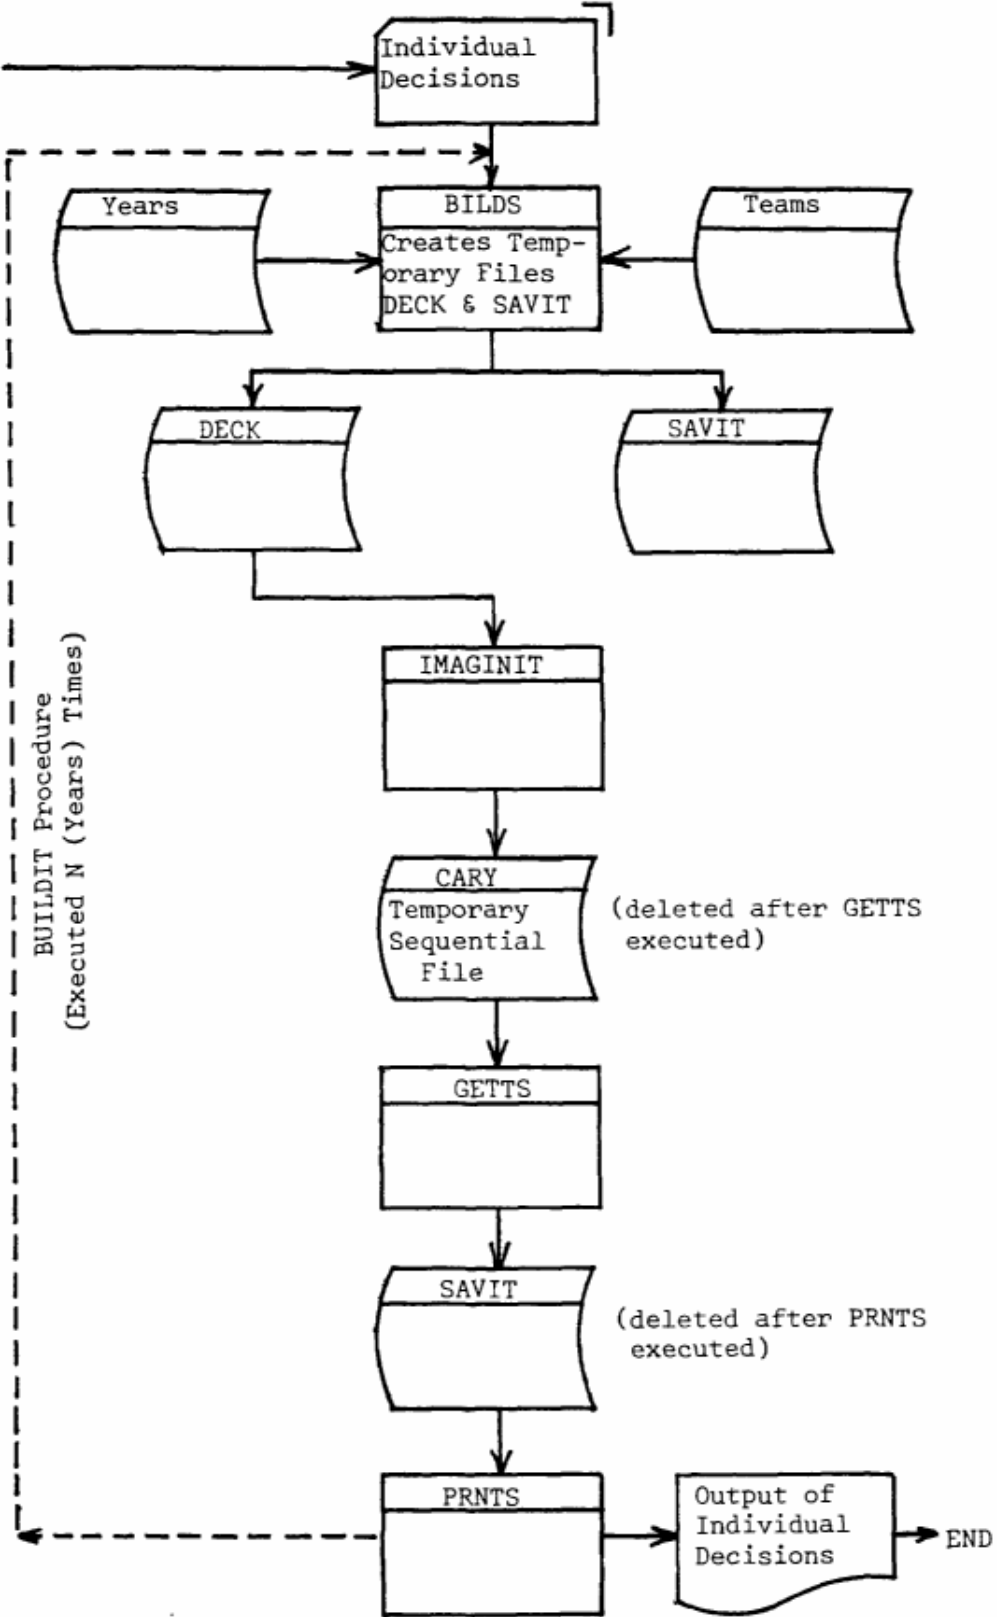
Individual Decisions

BILDS
Creates Temporary Files DECK & SAVIT

Years

Teams

DECK

SAVIT

BUILDIT Procedure (Executed N (Years) Times)

IMAGINIT

CARY
Temporary Sequential File

(deleted after GETTS executed)

GETTS

SAVIT

(deleted after PRNTS executed)

PRNTS

Output of Individual Decisions

END